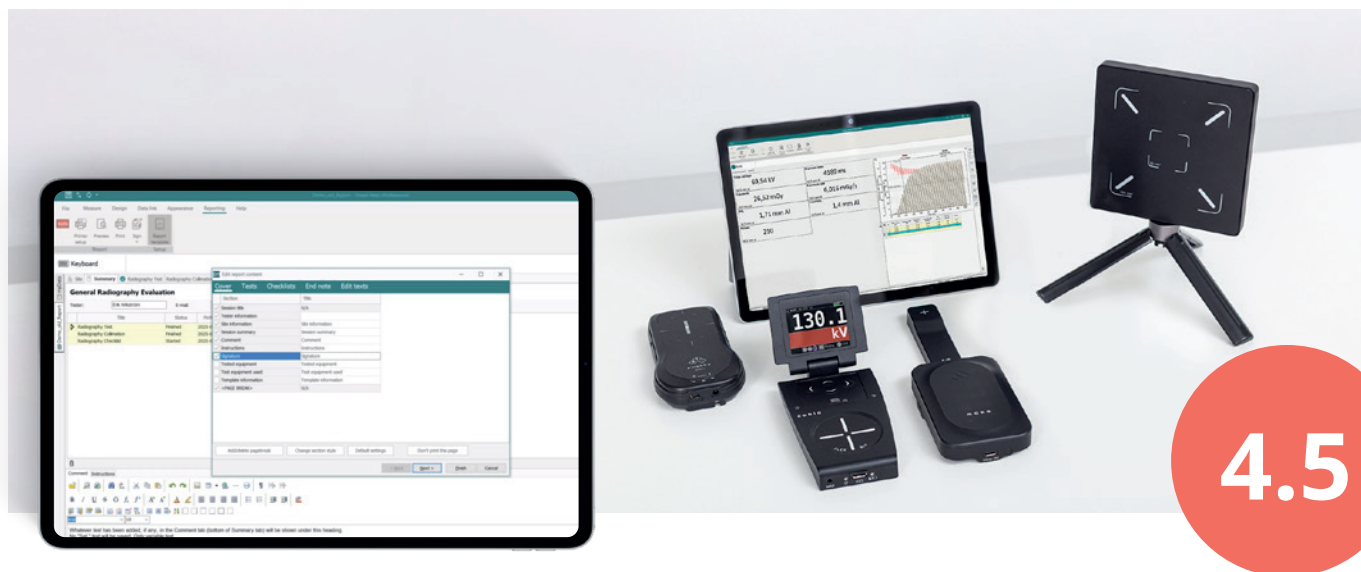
File Measure Design Data link Appearance Reporting Help

Keyboard

General Radiography Evaluation

Tester

Title Status

Radiography Test Finished

Radiography Collimation Finished

Radiography Checklist Started

Edit report content

Cover Tests Checklists End note Edit texts

Section Title

Session title

Tester information

Site information

Session summary

Comment

Instructions

Signature

Tested equipment

Test equipment used

Template information

Back Next > Finish Cancel

Comment

68.54 kV

4385 ms

26.53 mGy

6.055 mGy/s

1.71 mm Al

1.4 mm Al

130.1

kV

4.5